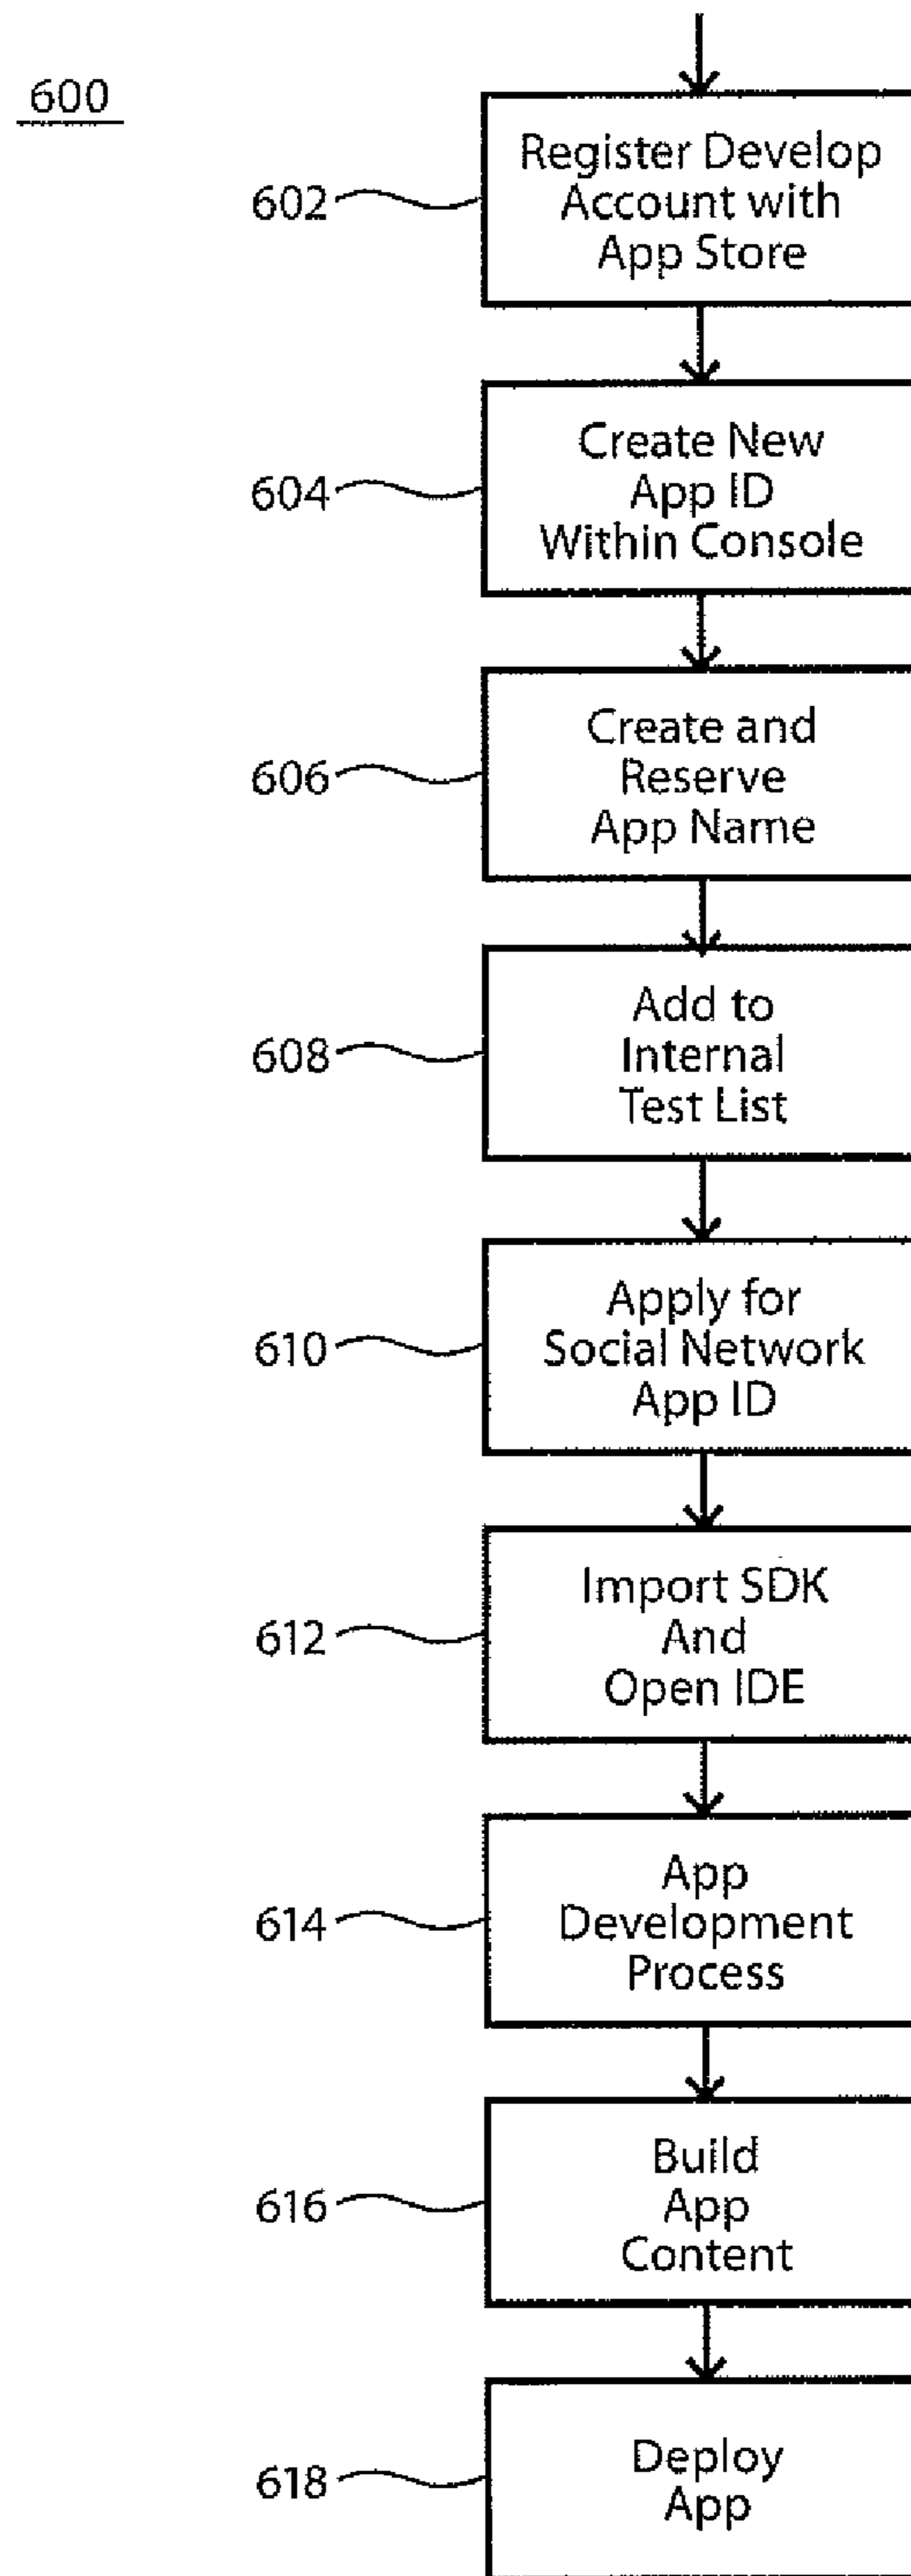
600

602 Register Develop Account with App Store

604 Create New App ID Within Console

606 Create and Reserve App Name

608 Add to Internal Test List

610 Apply for Social Network App ID

612 Import SDK And Open IDE

614 App Development Process

616 Build App Content

618 Deploy App